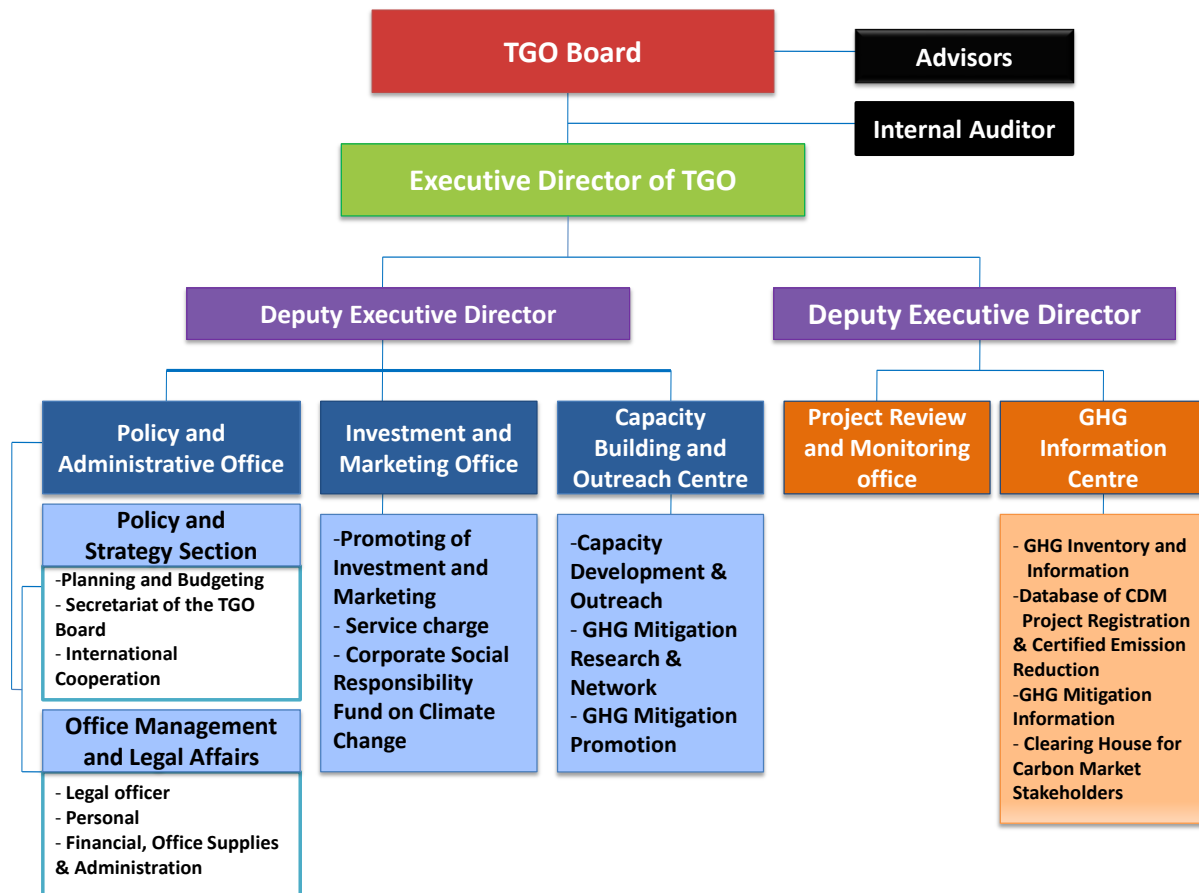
TGO Board

Advisors

Internal Auditor

Executive Director of TGO

Deputy Executive Director

Deputy Executive Director

Policy and Administrative Office

Investment and Marketing Office

Capacity Building and Outreach Centre

Project Review and Monitoring office

GHG Information Centre

Policy and Strategy Section

-Planning and Budgeting
- Secretariat of the TGO Board
- International Cooperation

Office Management and Legal Affairs

- Legal officer
- Personal
- Financial, Office Supplies & Administration

-Promoting of Investment and Marketing
- Service charge
- Corporate Social Responsibility Fund on Climate Change

-Capacity Development & Outreach
- GHG Mitigation Research & Network
- GHG Mitigation Promotion

- GHG Inventory and Information
-Database of CDM Project Registration & Certified Emission Reduction
-GHG Mitigation Information
- Clearing House for Carbon Market Stakeholders